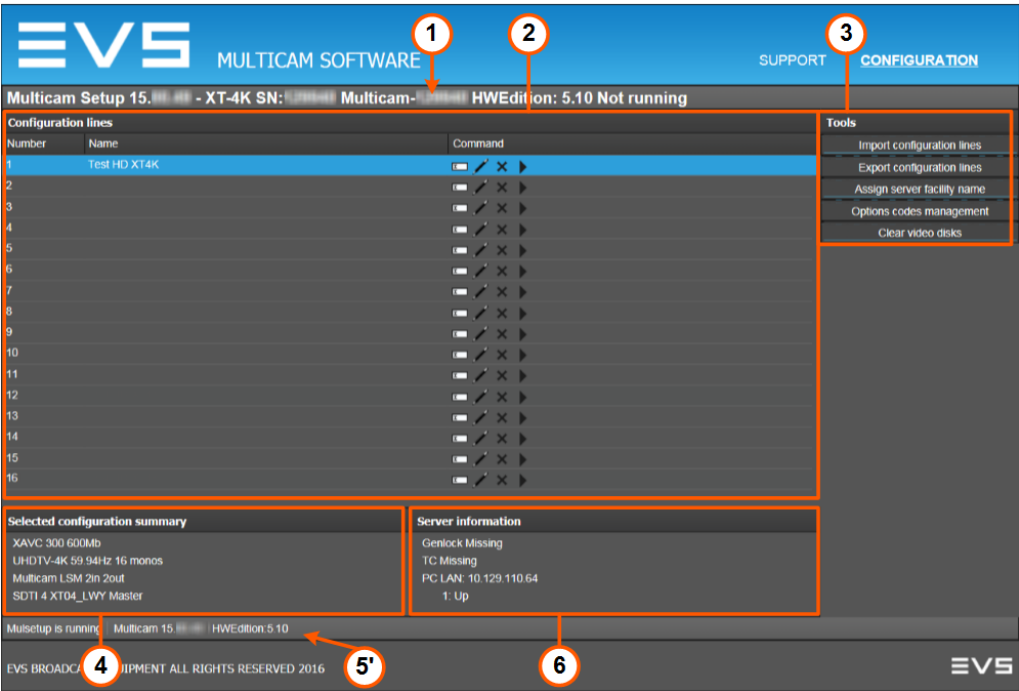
EVS MULTICAM SOFTWARE

1 2 3

SUPPORT CONFIGURATION

Multicam Setup 15.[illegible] - XT-4K SN:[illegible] Multicam-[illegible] HWEdition: 5.10 Not running

Configuration lines

| Number | Name | Command |
|---|---|---|
| 1 | Test HD XT4K | |
| 2 | | |
| 3 | | |
| 4 | | |
| 5 | | |
| 6 | | |
| 7 | | |
| 8 | | |
| 9 | | |
| 10 | | |
| 11 | | |
| 12 | | |
| 13 | | |
| 14 | | |
| 15 | | |
| 16 | | |

Tools

Import configuration lines

Export configuration lines

Assign server facility name

Options codes management

Clear video disks

Selected configuration summary

XAVC 300 600Mb

UHDTV-4K 59.94Hz 16 monos

Multicam LSM 2in 2out

SDTI 4 XT04_LWY Master

Server information

Genlock Missing

TC Missing

PC LAN: 10.129.110.64

1: Up

Mulsetup is running Multicam 15 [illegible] HWEdition:5.10

4 5' 6

EVS BROADCA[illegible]UIPMENT ALL RIGHTS RESERVED 2016

EVS